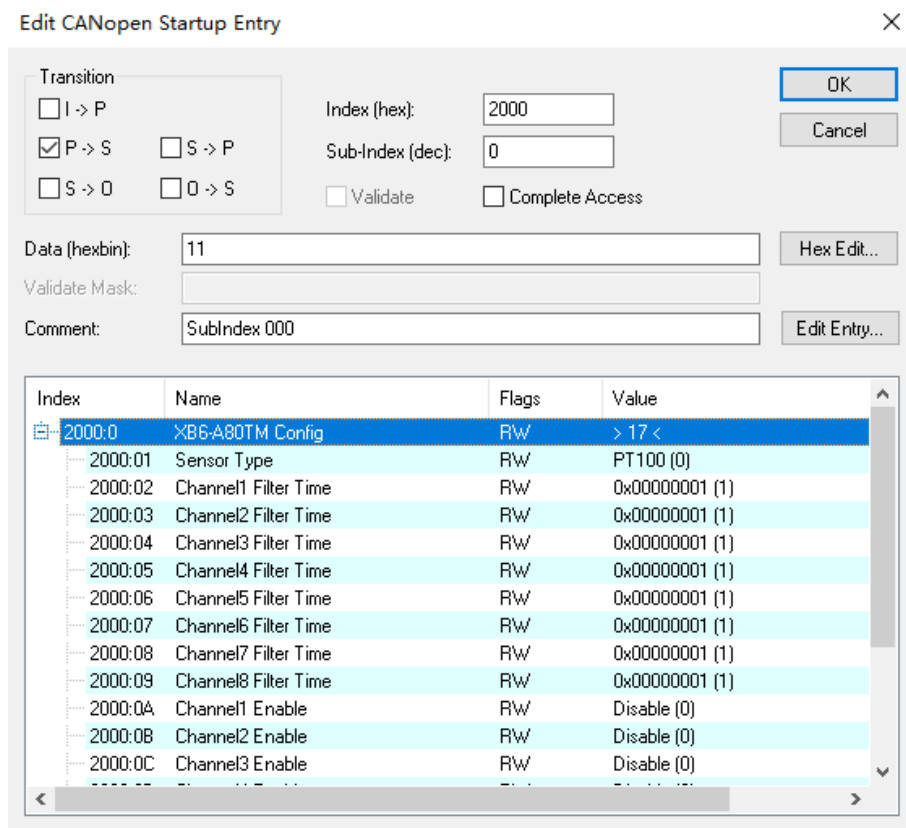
Edit CANopen Startup Entry

Transition
I -> P
P -> S
S -> P
S -> O
O -> S

Index (hex): 2000
Sub-Index (dec): 0
Validate
Complete Access

OK
Cancel

Data (hexbin): 11
Hex Edit...
Validate Mask:
Comment: SubIndex 000
Edit Entry...

| Index | Name | Flags | Value |
|---|---|---|---|
| 2000:0 | XB6-A80TM Config | RW | > 17 < |
| 2000:01 | Sensor Type | RW | PT100 (0) |
| 2000:02 | Channel1 Filter Time | RW | 0x00000001 (1) |
| 2000:03 | Channel2 Filter Time | RW | 0x00000001 (1) |
| 2000:04 | Channel3 Filter Time | RW | 0x00000001 (1) |
| 2000:05 | Channel4 Filter Time | RW | 0x00000001 (1) |
| 2000:06 | Channel5 Filter Time | RW | 0x00000001 (1) |
| 2000:07 | Channel6 Filter Time | RW | 0x00000001 (1) |
| 2000:08 | Channel7 Filter Time | RW | 0x00000001 (1) |
| 2000:09 | Channel8 Filter Time | RW | 0x00000001 (1) |
| 2000:0A | Channel1 Enable | RW | Disable (0) |
| 2000:0B | Channel2 Enable | RW | Disable (0) |
| 2000:0C | Channel3 Enable | RW | Disable (0) |
| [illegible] | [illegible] | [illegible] | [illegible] |